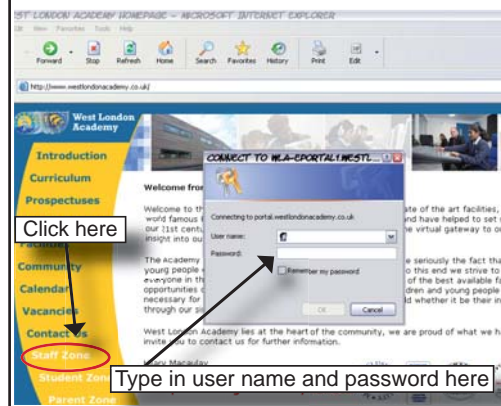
ST LONDON ACADEMY HOMEPAGE – MICROSOFT INTERNET EXPLORER

Edit View Favorites Tools Help

Forward Stop Refresh Home Search Favorites History Print Edit

http://www.westlondonacademy.co.uk/

West London Academy

Introduction

Curriculum

Prospectuses

Facilities

Community

Calendar

Vacancies

Contact Us

Staff Zone

Student Zone

Parent Zone

Welcome fro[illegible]

Welcome to th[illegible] world famous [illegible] our 21st centu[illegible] insight into ou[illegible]

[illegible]ate of the art facilities, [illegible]and have helped to set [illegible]he virtual gateway to ou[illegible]

The Academy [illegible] young people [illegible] everyone in th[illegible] opportunities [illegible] necessary for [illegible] through our s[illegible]

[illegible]e seriously the fact tha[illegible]o this end we strive to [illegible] of the best available fa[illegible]dren and young people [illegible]d whether it be their in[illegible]

West London Academy lies at the heart of the community, we are proud of what we h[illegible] invite you to contact us for further information.

Mary Macaulay

CONNECT TO WLA-EPORTAL1.WESTL...

Connecting to portal.westlondonacademy.co.uk

User name:

Password:

Remember my password

OK Cancel

Click here

Type in user name and password here